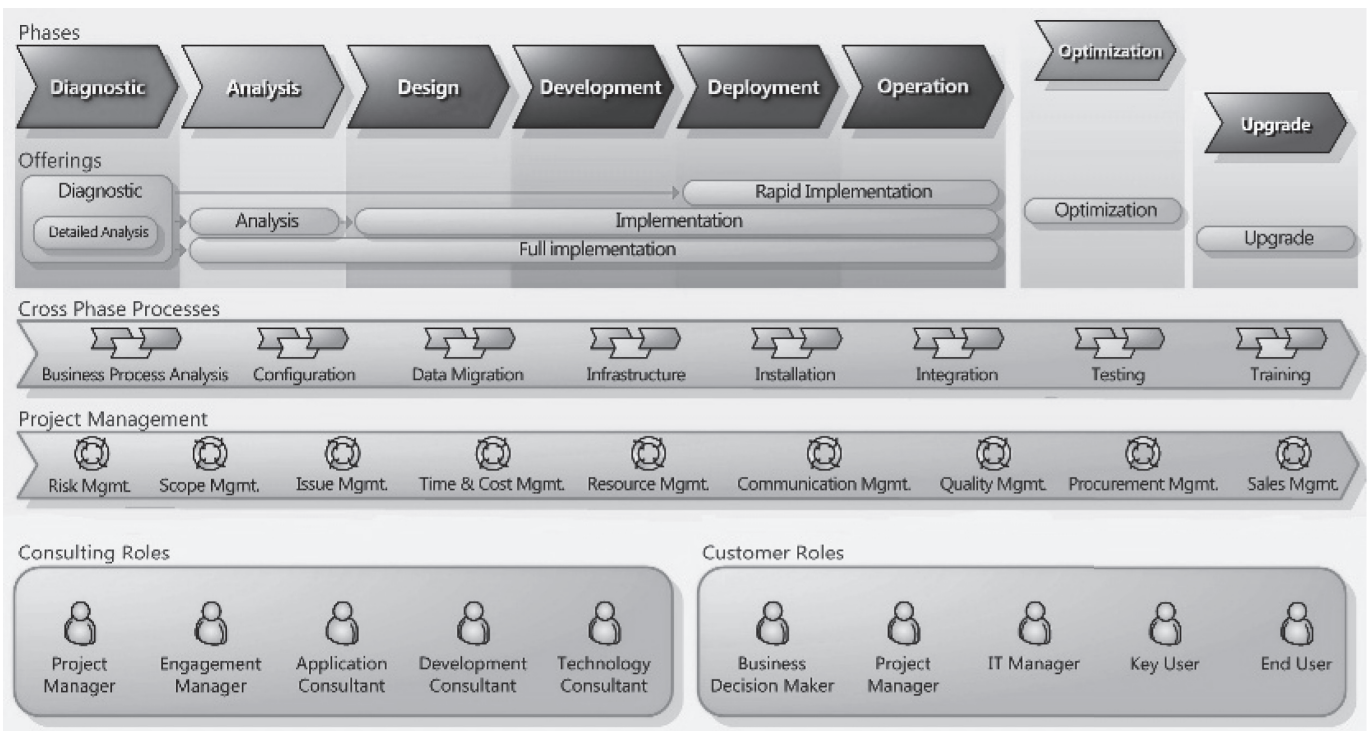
Phases

Diagnostic Analysis Design Development Deployment Operation Optimization Upgrade

Offerings

Diagnostic

Detailed Analysis

Rapid Implementation

Analysis

Implementation

Full implementation

Optimization

Upgrade

Cross Phase Processes

Business Process Analysis Configuration Data Migration Infrastructure Installation Integration Testing Training

Project Management

Risk Mgmt. Scope Mgmt. Issue Mgmt. Time & Cost Mgmt. Resource Mgmt. Communication Mgmt. Quality Mgmt. Procurement Mgmt. Sales Mgmt.

Consulting Roles

Project Manager

Engagement Manager

Application Consultant

Development Consultant

Technology Consultant

Customer Roles

Business Decision Maker

Project Manager

IT Manager

Key User

End User